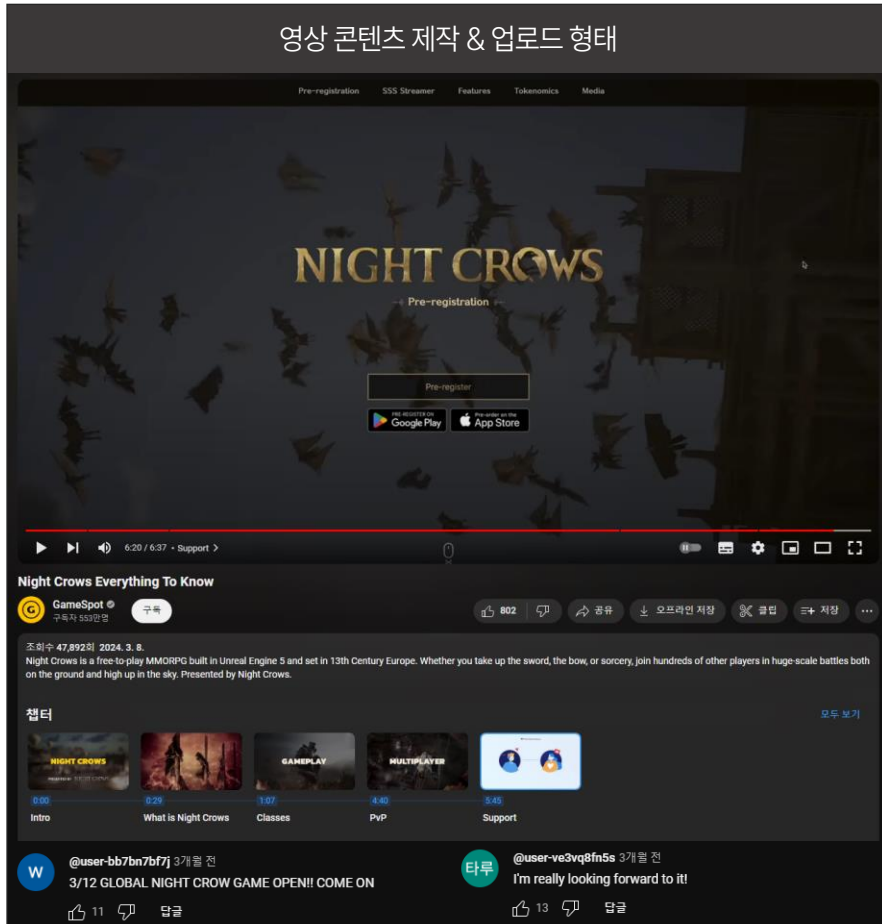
영상 콘텐츠 제작 & 업로드 형태

Pre-registration SSS Streamer Features Tokenomics Media

NIGHT CROWS

Pre-registration

Pre-register

PRE-REGISTER ON Google Play

Pre-order on the App Store

6:20 / 6:37 • Support >

Night Crows Everything To Know

GameSpot
구독자 553만명

구독

802

공유

오프라인 저장

클립

저장

조회수 47,892회 2024. 3. 8.
Night Crows is a free-to-play MMORPG built in Unreal Engine 5 and set in 13th Century Europe. Whether you take up the sword, the bow, or sorcery, join hundreds of other players in huge-scale battles both on the ground and high up in the sky. Presented by Night Crows.

챕터

모두 보기

NIGHT CROWS

GAMEPLAY

MULTIPLAYER

0:00
Intro

0:29
What is Night Crows

1:07
Classes

4:40
PvP

5:45
Support

W

@user-bb7bn7bf7j 3개월 전
3/12 GLOBAL NIGHT CROW GAME OPEN!! COME ON

11

답글

타루

@user-ve3vq8fn5s 3개월 전
I'm really looking forward to it!

13

답글